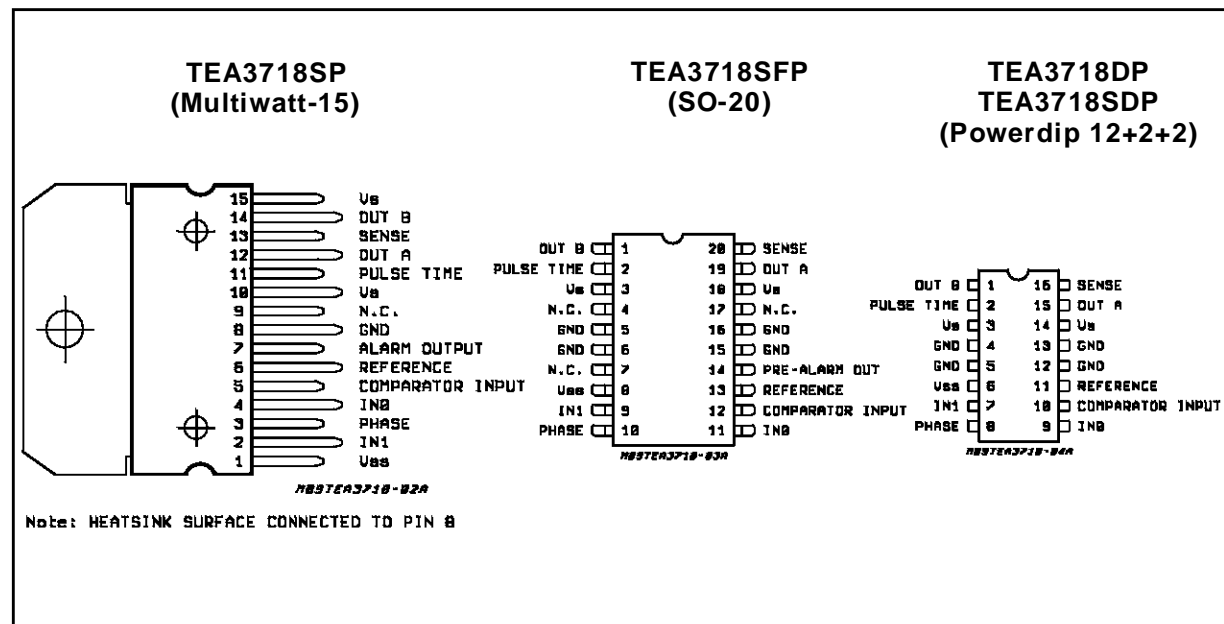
TEA3718SP
(Multiwatt-15)

TEA3718SFP
(SO-20)

TEA3718DP
TEA3718SDP
(Powerdip 12+2+2)

15 Vs
14 OUT B
13 SENSE
12 OUT A
11 PULSE TIME
10 Vs
9 N.C.
8 GND
7 ALARM OUTPUT
6 REFERENCE
5 COMPARATOR INPUT
4 IN0
3 PHASE
2 IN1
1 Vss

M85TEA3718-02A

Note: HEATSINK SURFACE CONNECTED TO PIN 8

OUT B 1
PULSE TIME 2
Vs 3
N.C. 4
GND 5
GND 6
N.C. 7
Vss 8
IN1 9
PHASE 10
20 SENSE
19 OUT A
18 Vs
17 N.C.
16 GND
15 GND
14 PRE-ALARM OUT
13 REFERENCE
12 COMPARATOR INPUT
11 IN0

M85TEA3718-03A

OUT B 1
PULSE TIME 2
Vs 3
GND 4
GND 5
Vss 6
IN1 7
PHASE 8
16 SENSE
15 OUT A
14 Vs
13 GND
12 GND
11 REFERENCE
10 COMPARATOR INPUT
9 IN0

M85TEA3718-04A